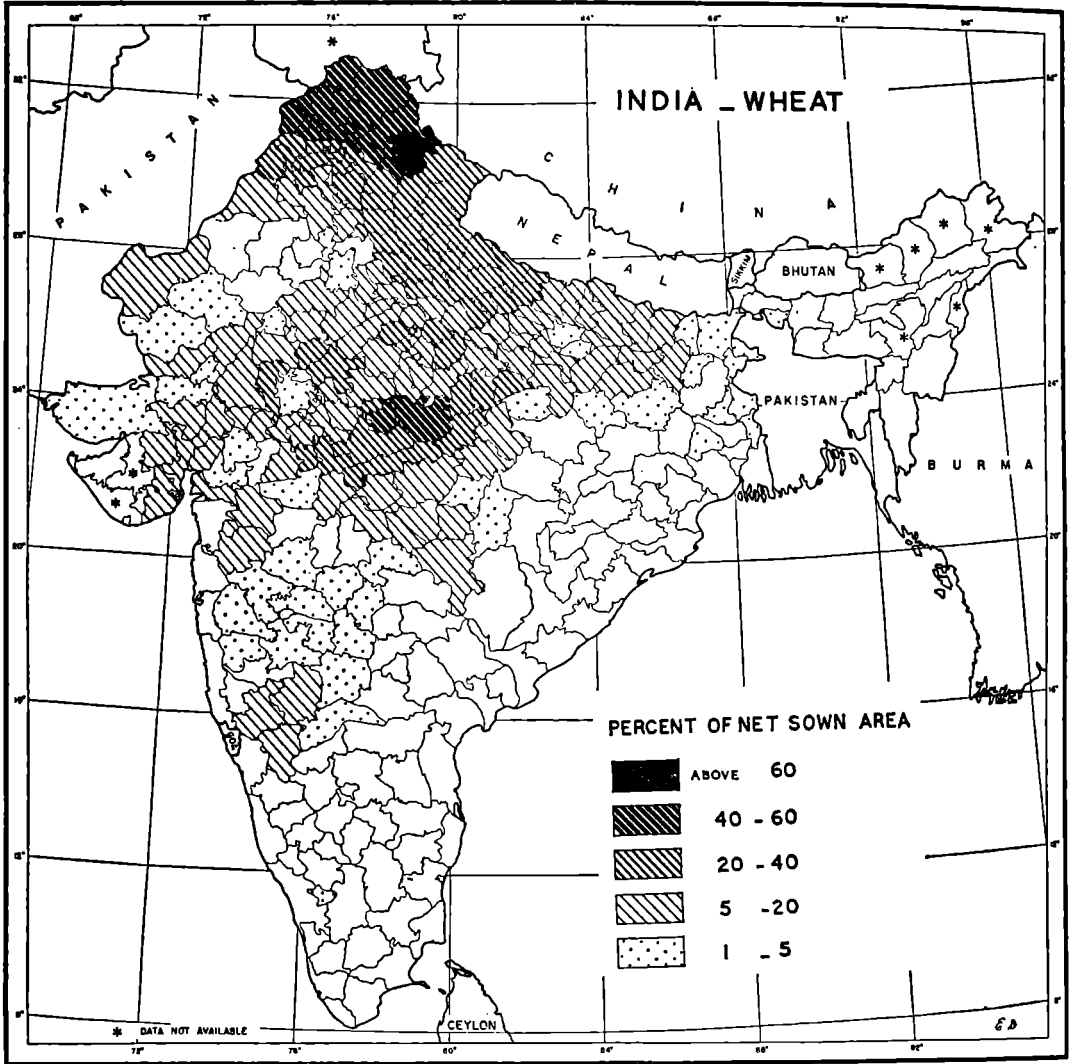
68° 72° 76° 80° 84° 88° 92° 96°

32° 32°

INDIA _ WHEAT

PAKISTAN

CHINA

NEPAL

SIKKIM

BHUTAN

28° 28°

PAKISTAN

24° 24°

BURMA

20° 20°

16° 16°

PERCENT OF NET SOWN AREA

ABOVE 60

40 - 60

20 - 40

5 -20

1 _ 5

12° 12°

8° 8°

* DATA NOT AVAILABLE

CEYLON

72° 76° 80° 84° 88° 92°

E.B